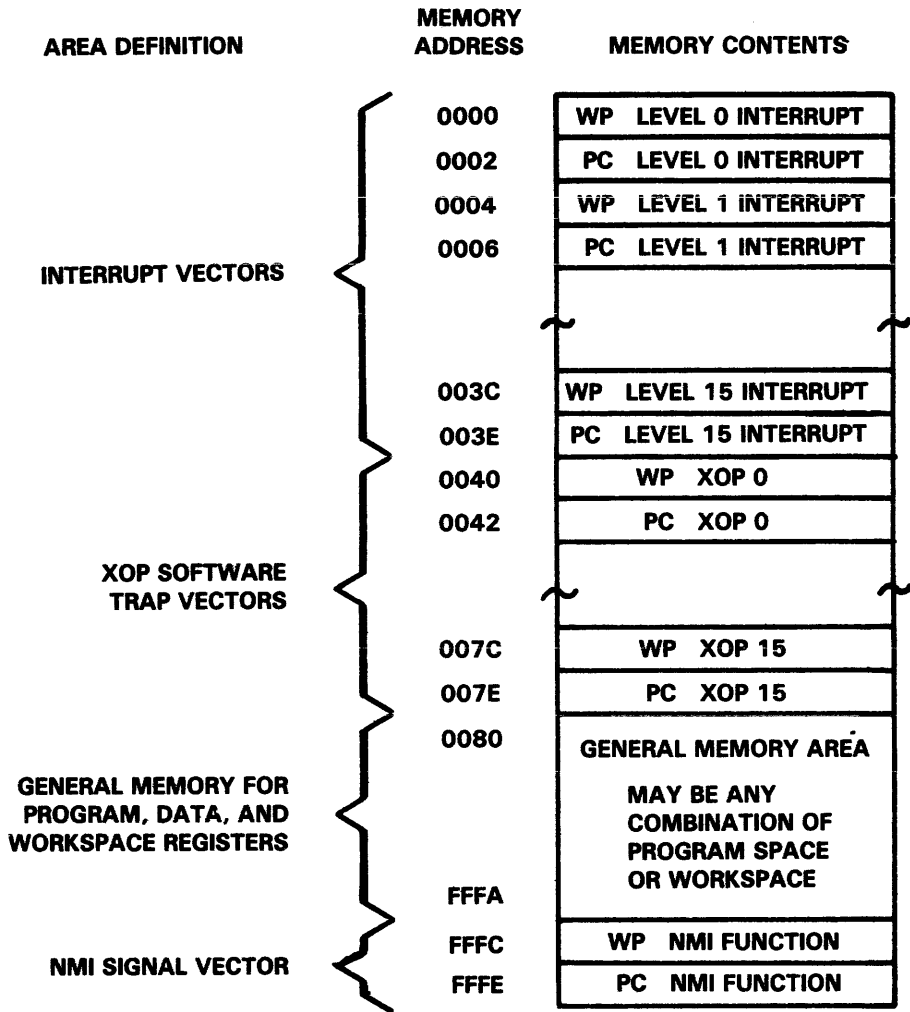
AREA DEFINITION

MEMORY ADDRESS

MEMORY CONTENTS

0000 WP LEVEL 0 INTERRUPT

0002 PC LEVEL 0 INTERRUPT

0004 WP LEVEL 1 INTERRUPT

0006 PC LEVEL 1 INTERRUPT

INTERRUPT VECTORS

003C WP LEVEL 15 INTERRUPT

003E PC LEVEL 15 INTERRUPT

0040 WP XOP 0

0042 PC XOP 0

XOP SOFTWARE TRAP VECTORS

007C WP XOP 15

007E PC XOP 15

0080 GENERAL MEMORY AREA

MAY BE ANY COMBINATION OF PROGRAM SPACE OR WORKSPACE

GENERAL MEMORY FOR PROGRAM, DATA, AND WORKSPACE REGISTERS

FFFA

FFFC WP NMI FUNCTION

NMI SIGNAL VECTOR

FFFE PC NMI FUNCTION